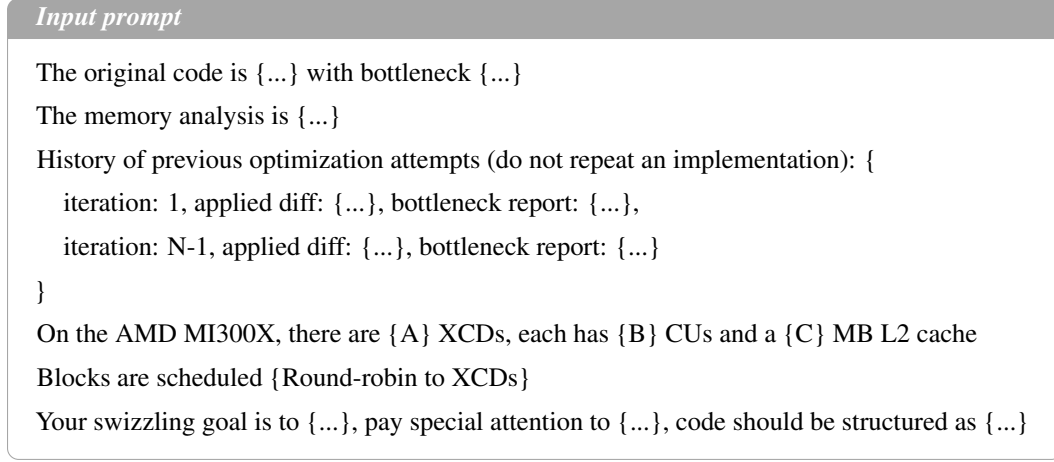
*Input prompt*

The original code is {...} with bottleneck {...}

The memory analysis is {...}

History of previous optimization attempts (do not repeat an implementation): {

iteration: 1, applied diff: {...}, bottleneck report: {...},

iteration: N-1, applied diff: {...}, bottleneck report: {...}

}

On the AMD MI300X, there are {A} XCDs, each has {B} CUs and a {C} MB L2 cache

Blocks are scheduled {Round-robin to XCDs}

Your swizzling goal is to {...}, pay special attention to {...}, code should be structured as {...}